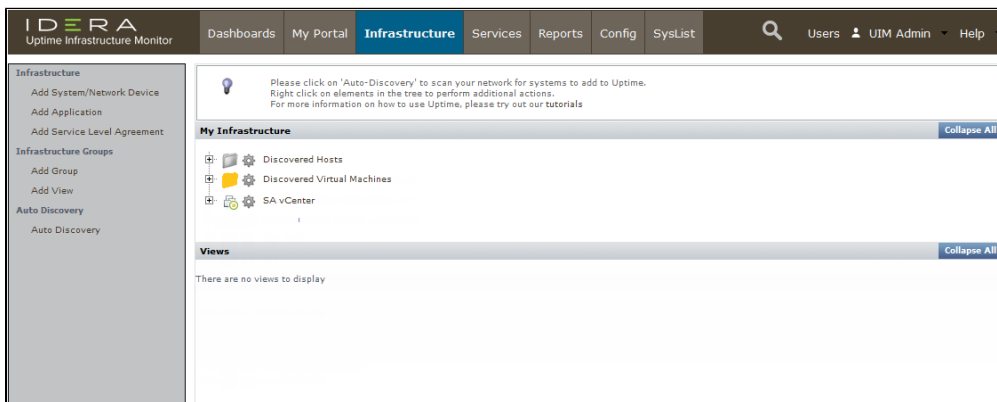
IDERA
Uptime Infrastructure Monitor

Dashboards My Portal Infrastructure Services Reports Config SysList

Users UIM Admin Help

Infrastructure
Add System/Network Device
Add Application
Add Service Level Agreement
Infrastructure Groups
Add Group
Add View
Auto Discovery
Auto Discovery

Please click on 'Auto-Discovery' to scan your network for systems to add to Uptime.
Right click on elements in the tree to perform additional actions.
For more information on how to use Uptime, please try out our tutorials

My Infrastructure
Collapse All

Discovered Hosts
Discovered Virtual Machines
SA vCenter

Views
Collapse All

There are no views to display